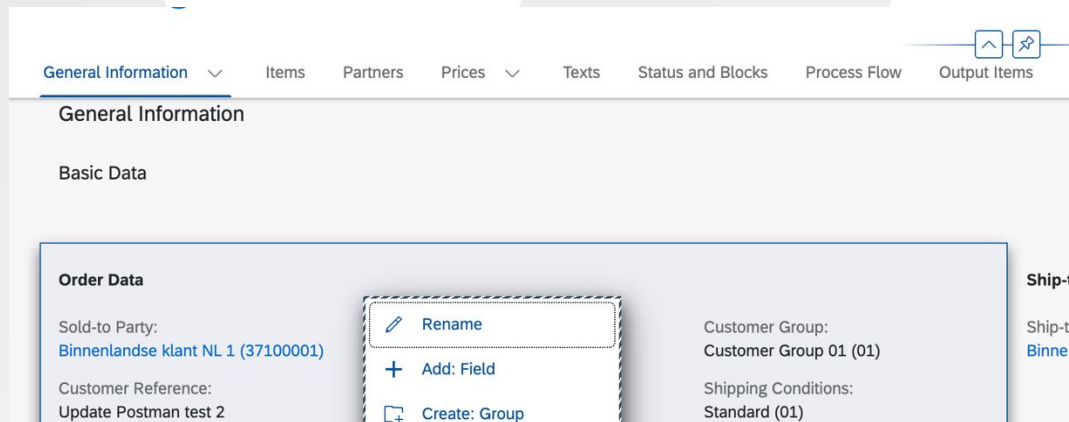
General Information Items Partners Prices Texts Status and Blocks Process Flow Output Items

General Information

Basic Data

Order Data

Sold-to Party:
Binnenlandse klant NL 1 (37100001)

Customer Reference:
Update Postman test 2

Rename

Add: Field

Create: Group

Customer Group:
Customer Group 01 (01)

Shipping Conditions:
Standard (01)

Ship-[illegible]

Ship-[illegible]
Binne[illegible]